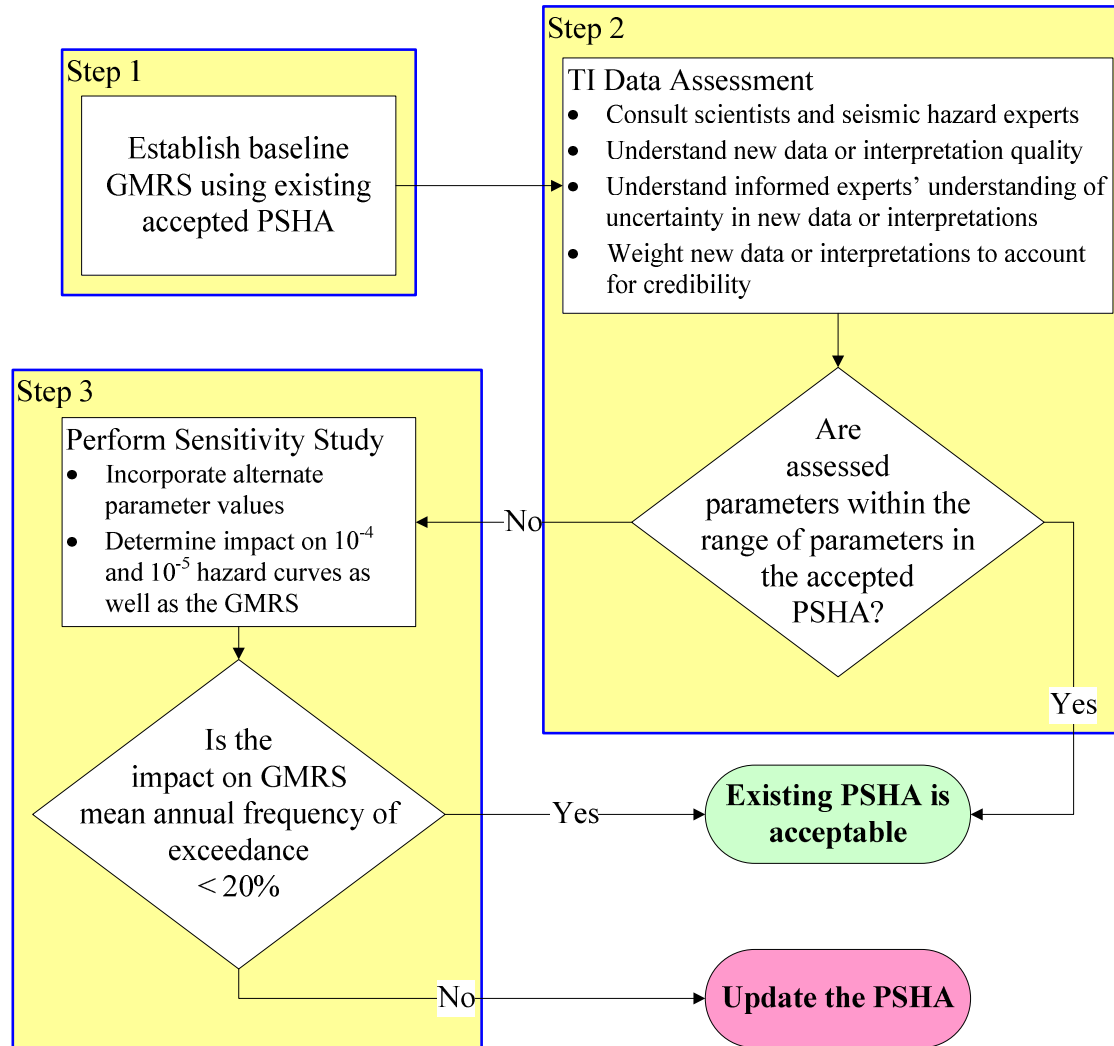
Step 1

Establish baseline GMRS using existing accepted PSHA

Step 2

TI Data Assessment
- Consult scientists and seismic hazard experts
- Understand new data or interpretation quality
- Understand informed experts' understanding of uncertainty in new data or interpretations
- Weight new data or interpretations to account for credibility

Are assessed parameters within the range of parameters in the accepted PSHA?

No

Yes

Step 3

Perform Sensitivity Study
- Incorporate alternate parameter values
- Determine impact on $10^{-4}$ and $10^{-5}$ hazard curves as well as the GMRS

Is the impact on GMRS mean annual frequency of exceedance < 20%

Yes

Existing PSHA is acceptable

No

Update the PSHA